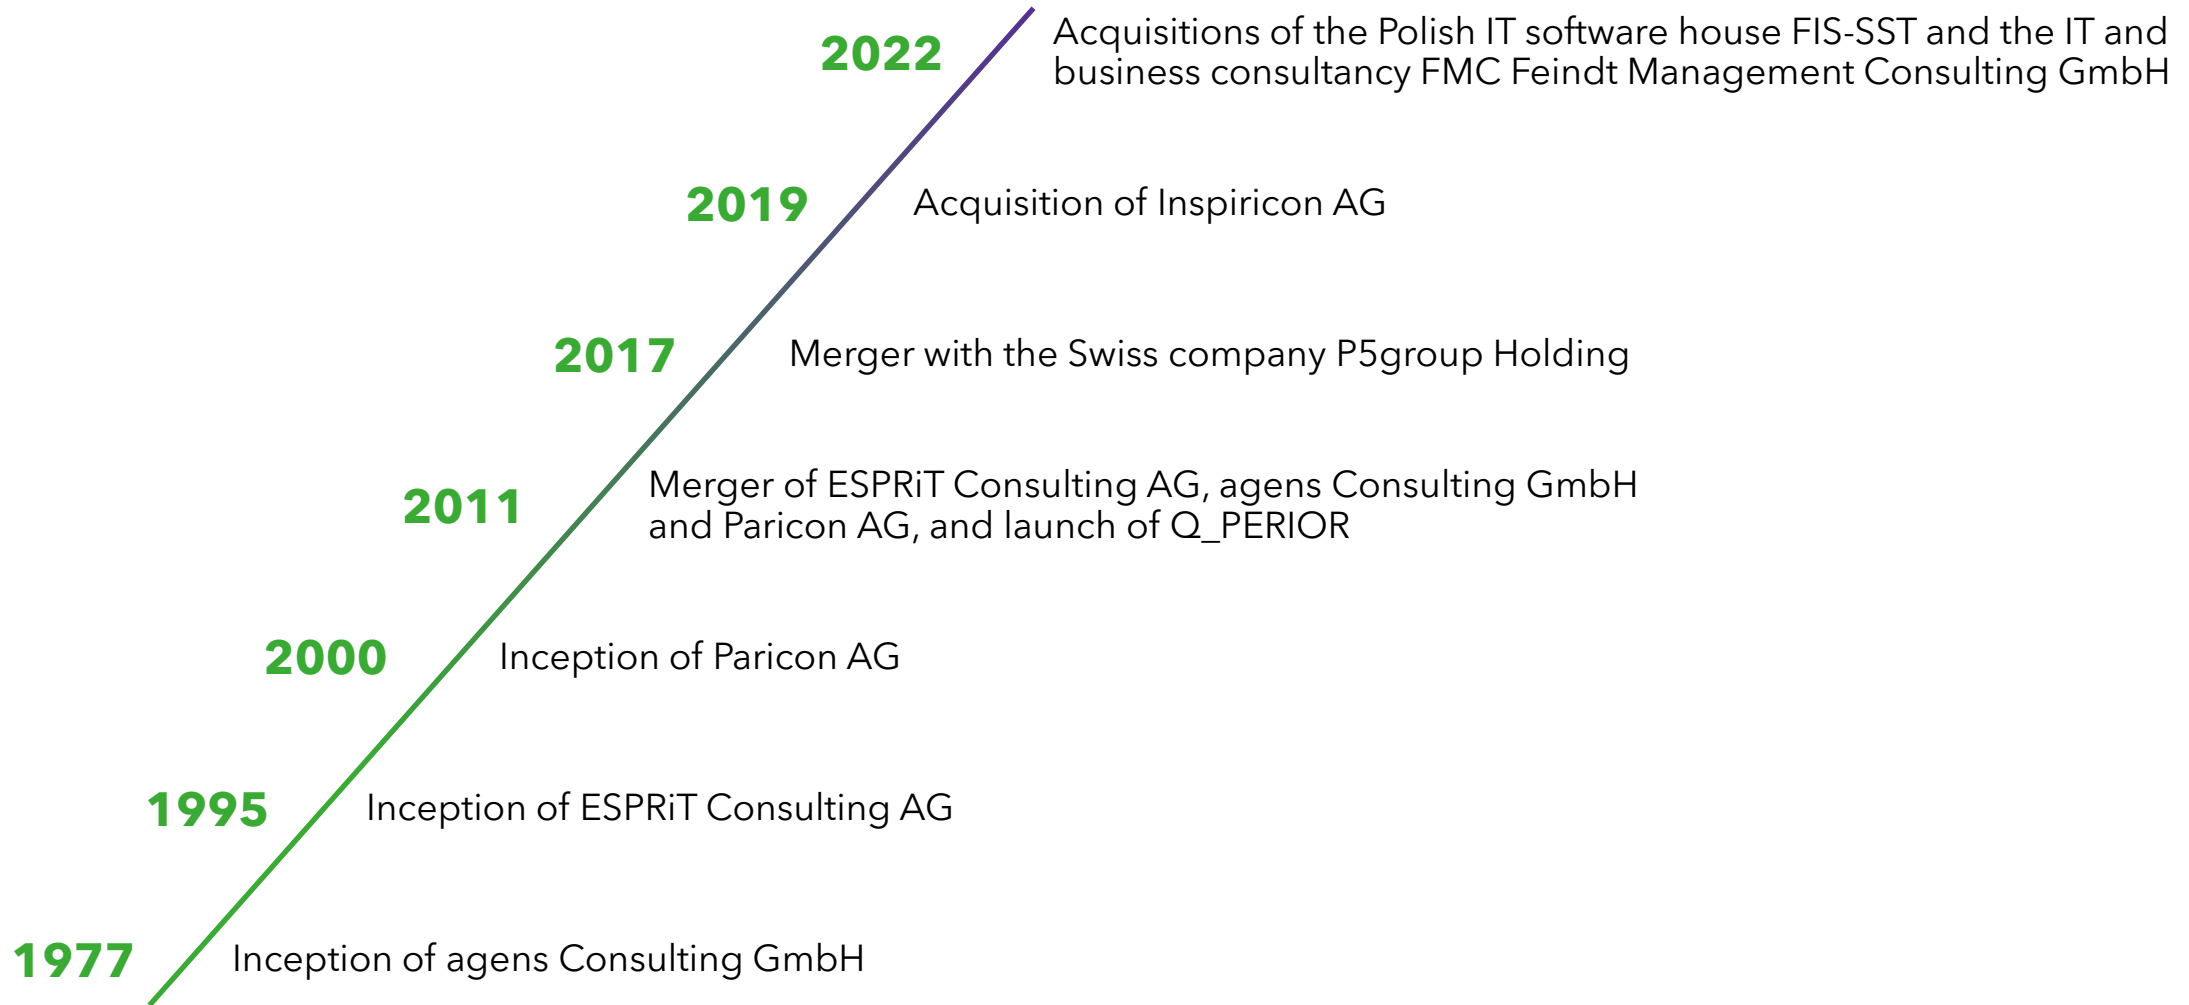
2022 Acquisitions of the Polish IT software house FIS-SST and the IT and business consultancy FMC Feindt Management Consulting GmbH

2019 Acquisition of Inspiricon AG

2017 Merger with the Swiss company P5group Holding

2011 Merger of ESPRiT Consulting AG, agens Consulting GmbH and Paricon AG, and launch of Q_PERIOR

2000 Inception of Paricon AG

1995 Inception of ESPRiT Consulting AG

1977 Inception of agens Consulting GmbH